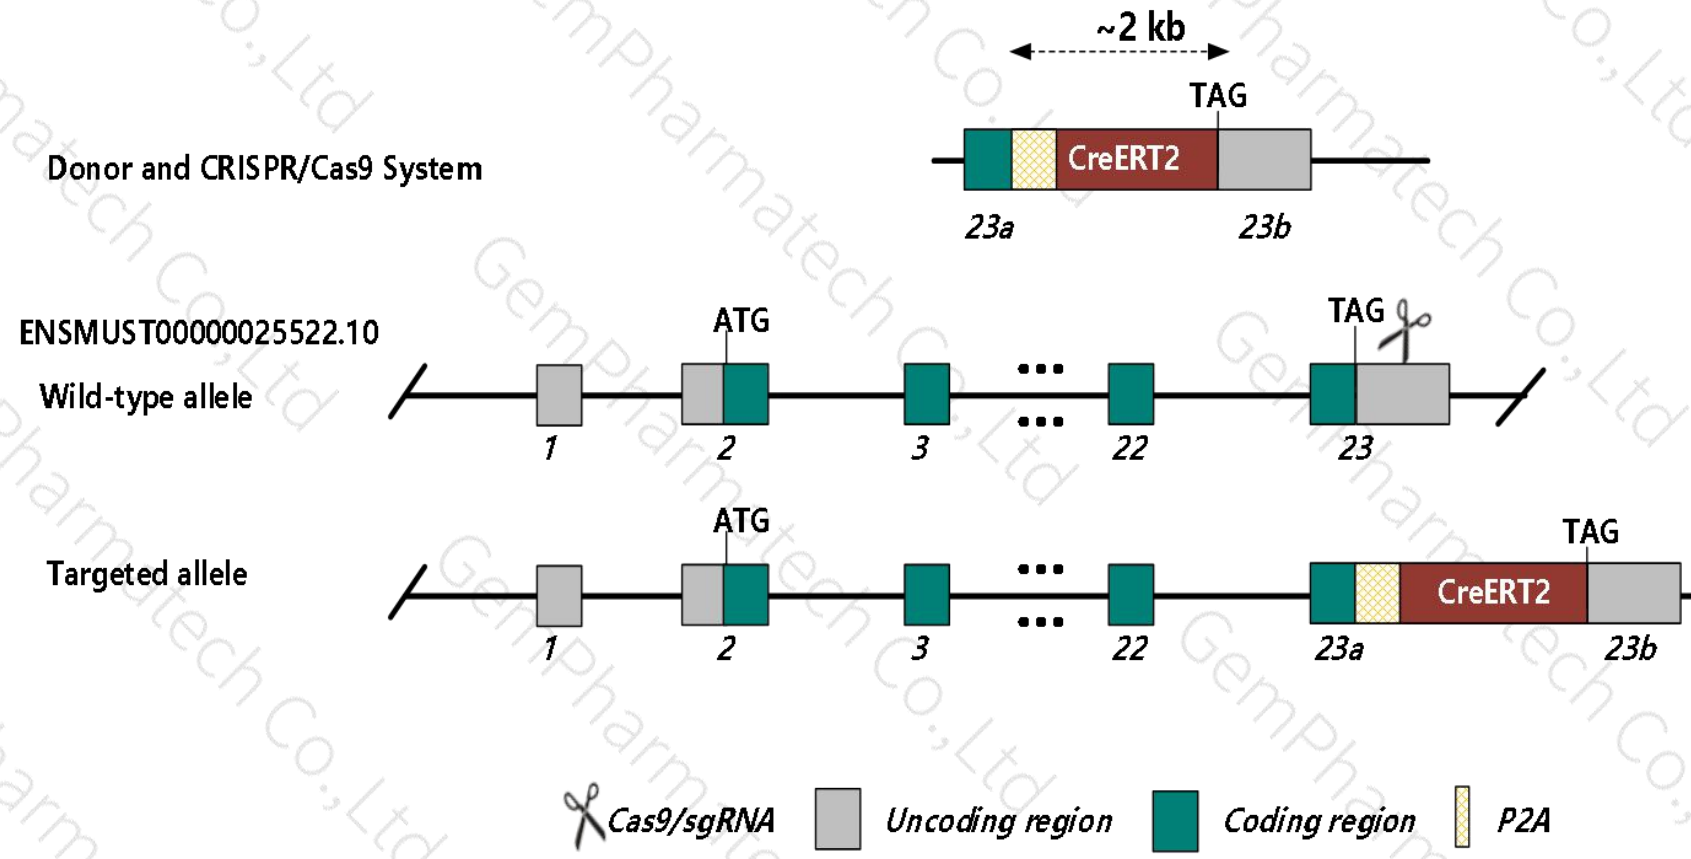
~2 kb

TAG

Donor and CRISPR/Cas9 System

CreERT2

23a

23b

ENSMUST00000025522.10

ATG

TAG

Wild-type allele

1

2

3

22

23

ATG

TAG

Targeted allele

CreERT2

1

2

3

22

23a

23b

Cas9/sgRNA

Uncoding region

Coding region

P2A

GemPharmatech Co.,Ltd